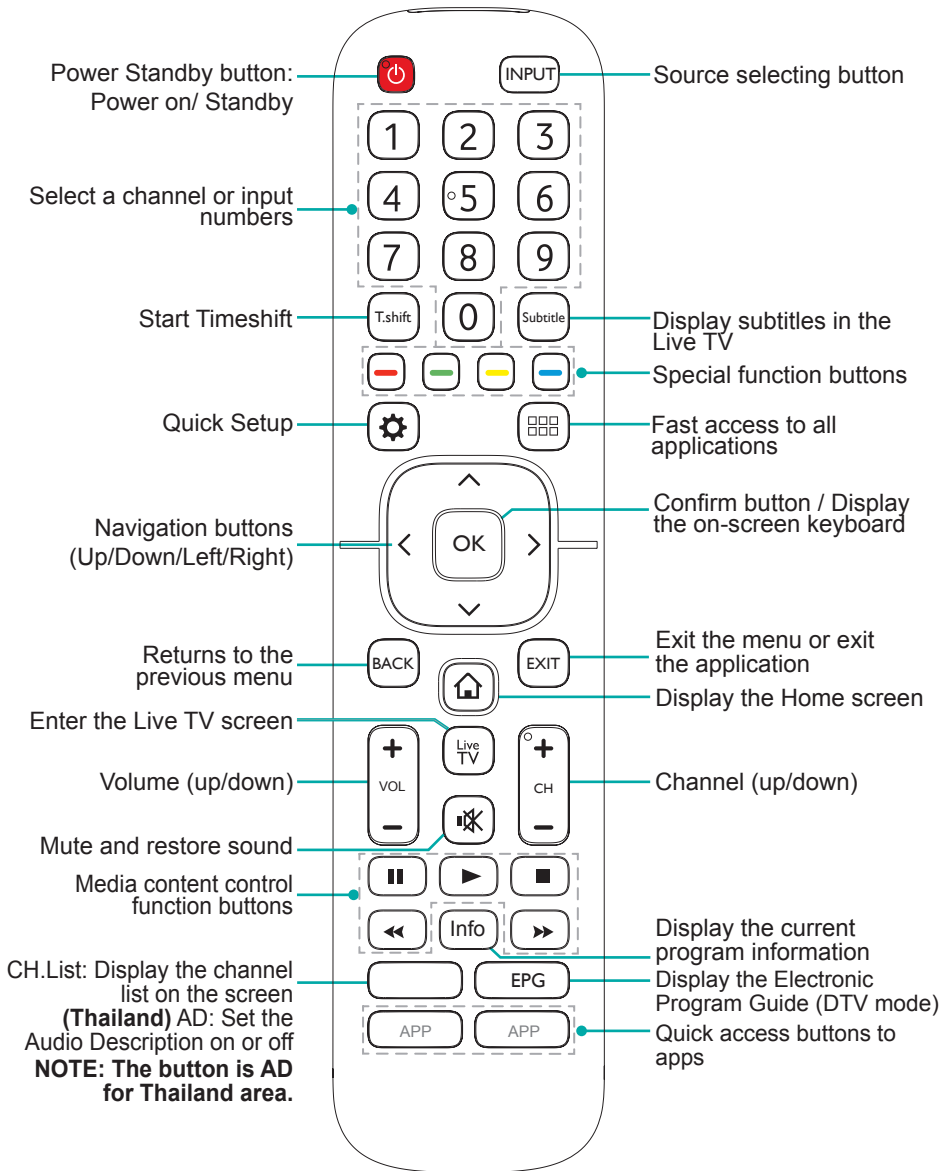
Power Standby button: Power on/ Standby

INPUT

Source selecting button

1 2 3
4 5 6
7 8 9

Select a channel or input numbers

T.shift

0

Subtitle

Start Timeshift

Display subtitles in the Live TV

Special function buttons

Quick Setup

Fast access to all applications

OK

Navigation buttons (Up/Down/Left/Right)

Confirm button / Display the on-screen keyboard

BACK

EXIT

Returns to the previous menu

Exit the menu or exit the application

Display the Home screen

Enter the Live TV screen

Live TV

VOL

CH

Volume (up/down)

Channel (up/down)

Mute and restore sound

Media content control function buttons

Info

Display the current program information

EPG

CH.List: Display the channel list on the screen **(Thailand)** AD: Set the Audio Description on or off **NOTE: The button is AD for Thailand area.**

Display the Electronic Program Guide (DTV mode)

APP

APP

Quick access buttons to apps